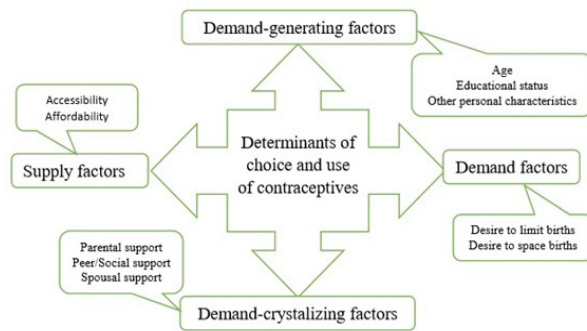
Demand-generating factors

Age
Educational status
Other personal characteristics

Accessibility
Affordability

Supply factors

Determinants of choice and use of contraceptives

Demand factors

Desire to limit births
Desire to space births

Parental support
Peer/Social support
Spousal support

Demand-crystalizing factors